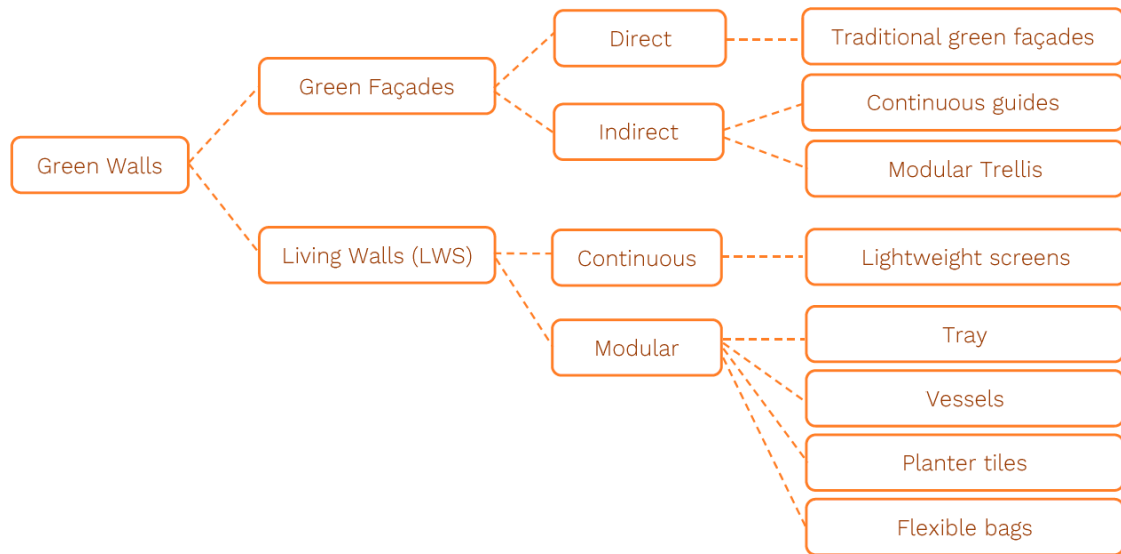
Green Walls

Green Façades

Living Walls (LWS)

Direct

Indirect

Continuous

Modular

Traditional green façades

Continuous guides

Modular Trellis

Lightweight screens

Tray

Vessels

Planter tiles

Flexible bags